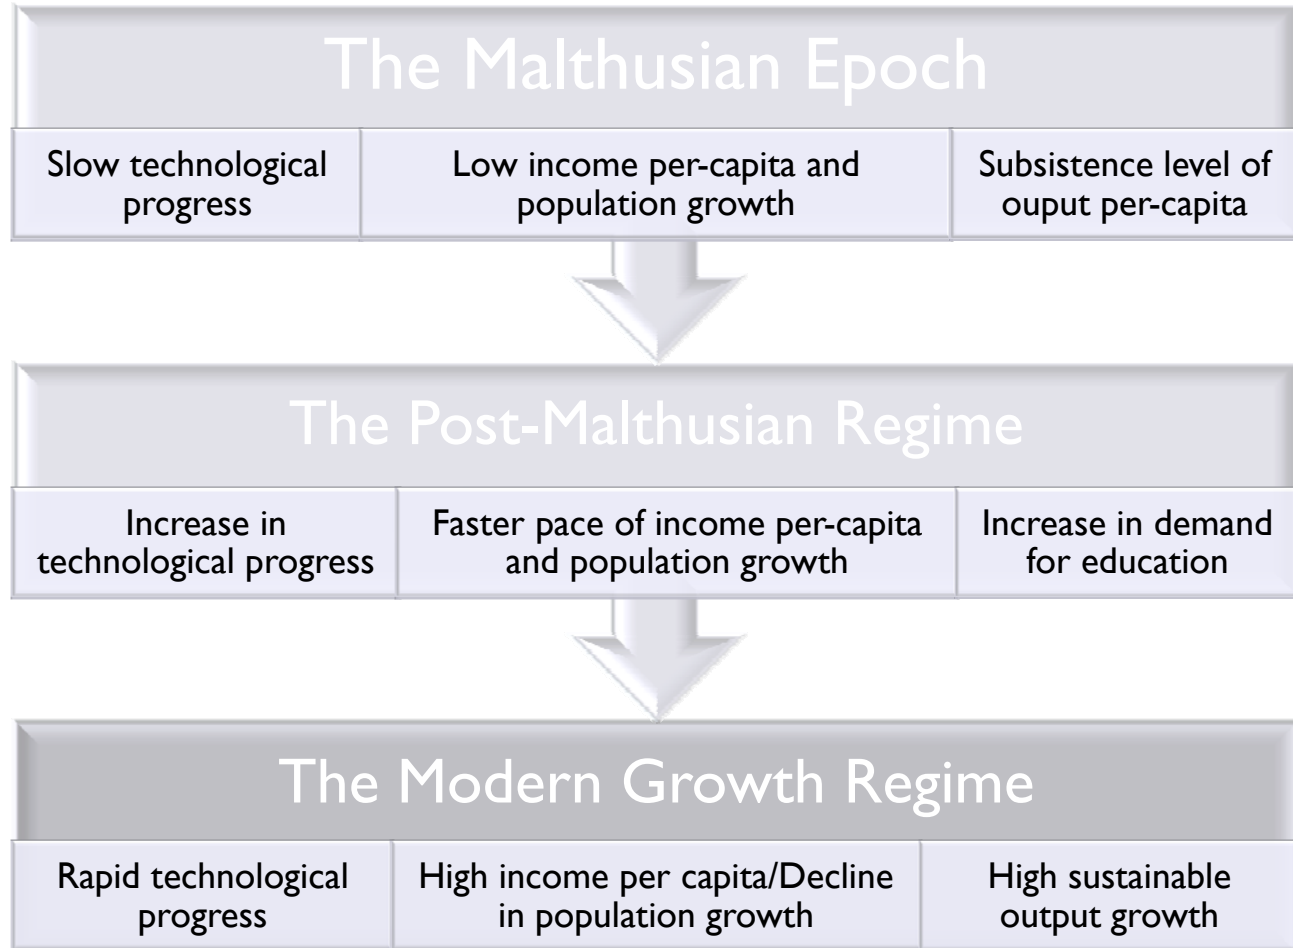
The Malthusian Epoch

Slow technological progress

Low income per-capita and population growth

Subsistence level of ouput per-capita

The Post-Malthusian Regime

Increase in technological progress

Faster pace of income per-capita and population growth

Increase in demand for education

The Modern Growth Regime

Rapid technological progress

High income per capita/Decline in population growth

High sustainable output growth